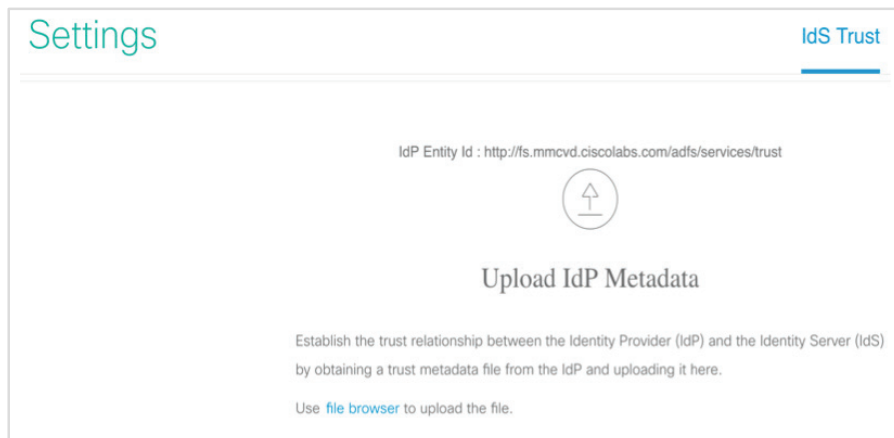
Settings

IdS Trust

IdP Entity Id : http://fs.mmcvd.ciscolabs.com/adfs/services/trust

Upload IdP Metadata

Establish the trust relationship between the Identity Provider (IdP) and the Identity Server (IdS) by obtaining a trust metadata file from the IdP and uploading it here.

Use file browser to upload the file.